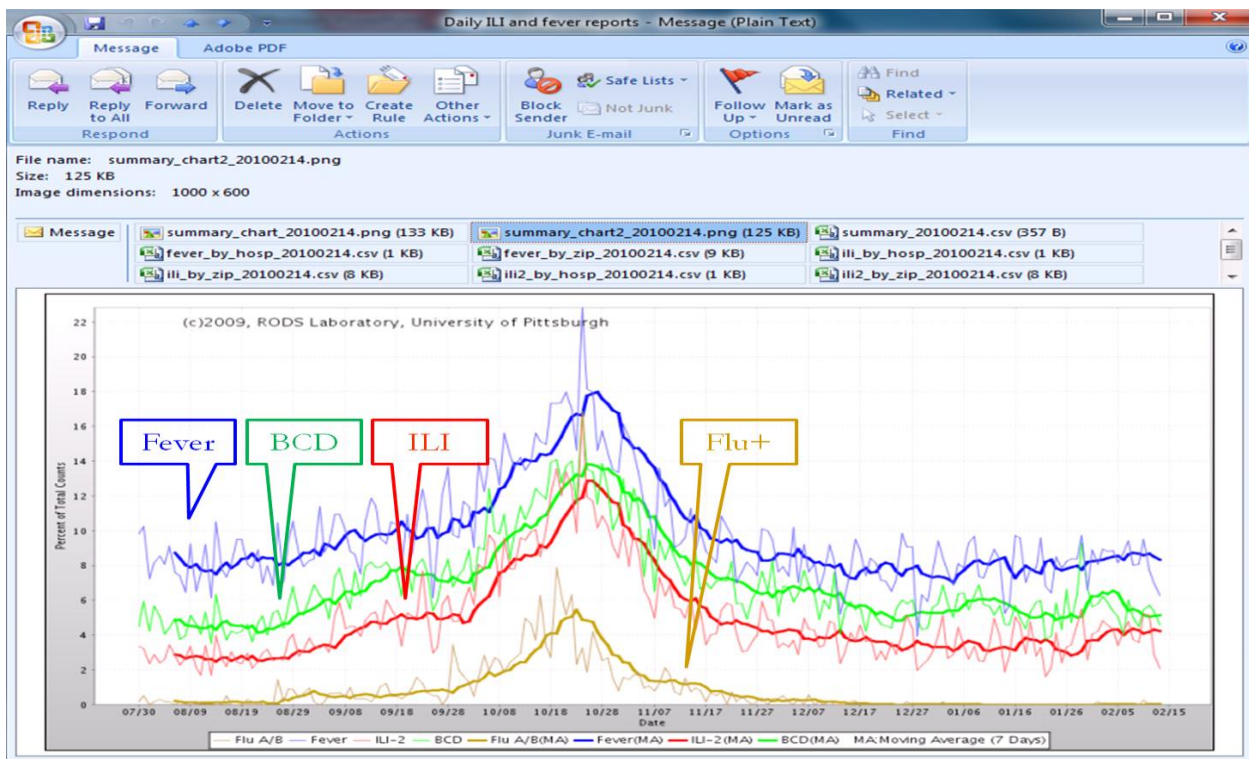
Daily ILI and fever reports - Message (Plain Text)

Message Adobe PDF

Reply Reply to All Forward
Respond

Delete Move to Folder Create Rule Other Actions
Actions

Block Sender Safe Lists Not Junk
Junk E-mail

Follow Up Mark as Unread
Options

Find Related Select
Find

File name: summary_chart2_20100214.png
Size: 125 KB
Image dimensions: 1000 x 600

Message summary_chart_20100214.png (133 KB) summary_chart2_20100214.png (125 KB) summary_20100214.csv (357 B)
fever_by_hosp_20100214.csv (1 KB) fever_by_zip_20100214.csv (9 KB) ili_by_hosp_20100214.csv (1 KB)
ili_by_zip_20100214.csv (8 KB) ili2_by_hosp_20100214.csv (1 KB) ili2_by_zip_20100214.csv (8 KB)

(c)2009, RODS Laboratory, University of Pittsburgh

Fever BCD ILI Flu+

Percent of Total Counts

0 2 4 6 8 10 12 14 16 18 20 22

07/30 08/09 08/19 08/29 09/08 09/18 09/28 10/08 10/18 10/28 11/07 11/17 11/27 12/07 12/17 12/27 01/06 01/16 01/26 02/05 02/15
Date

Flu A/B Fever ILI-2 BCD Flu A/B(MA) Fever(MA) ILI-2(MA) BCD(MA) MA:Moving Average (7 Days)